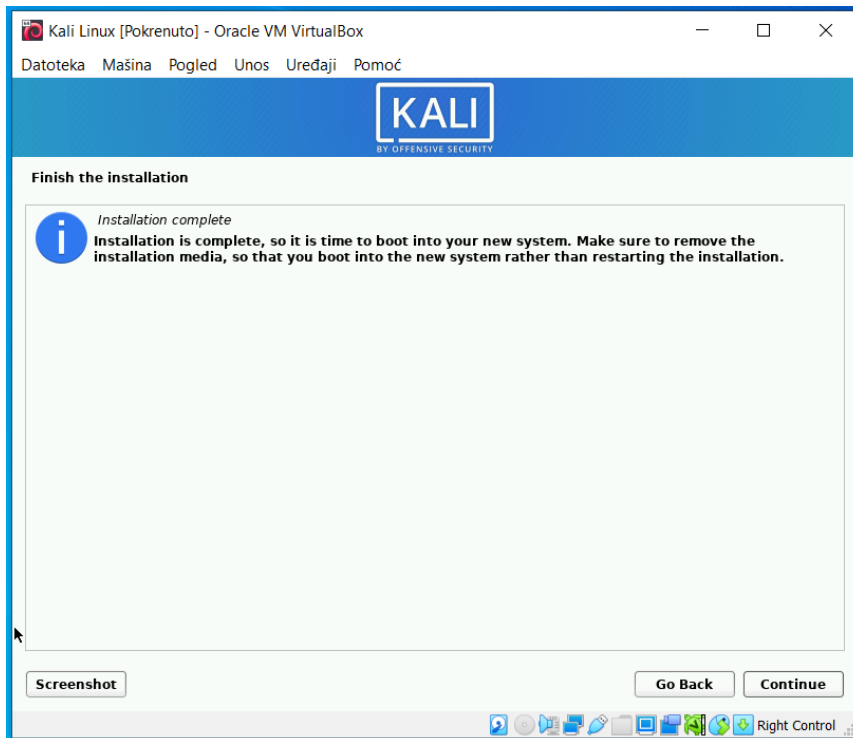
Kali Linux [Pokrenuto] - Oracle VM VirtualBox

Datoteka Mašina Pogled Unos Uređaji Pomoć

KALI
BY OFFENSIVE SECURITY

Finish the installation

Installation complete
Installation is complete, so it is time to boot into your new system. Make sure to remove the installation media, so that you boot into the new system rather than restarting the installation.

Screenshot

Go Back

Continue

Right Control